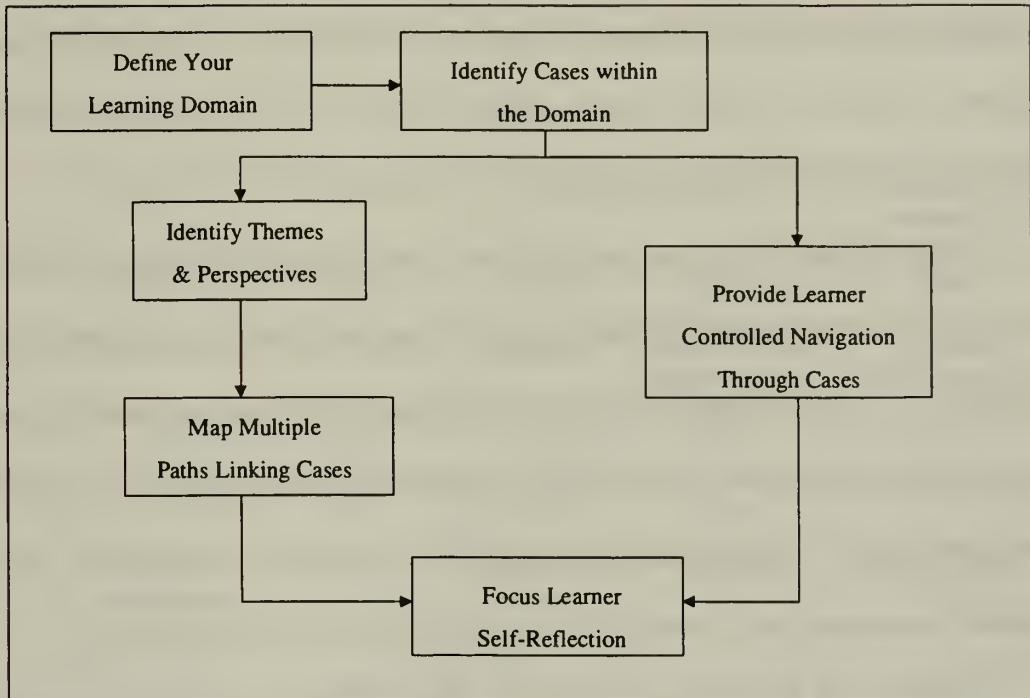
Define Your Learning Domain

Identify Cases within the Domain

Identify Themes & Perspectives

Provide Learner Controlled Navigation Through Cases

Map Multiple Paths Linking Cases

Focus Learner Self-Reflection